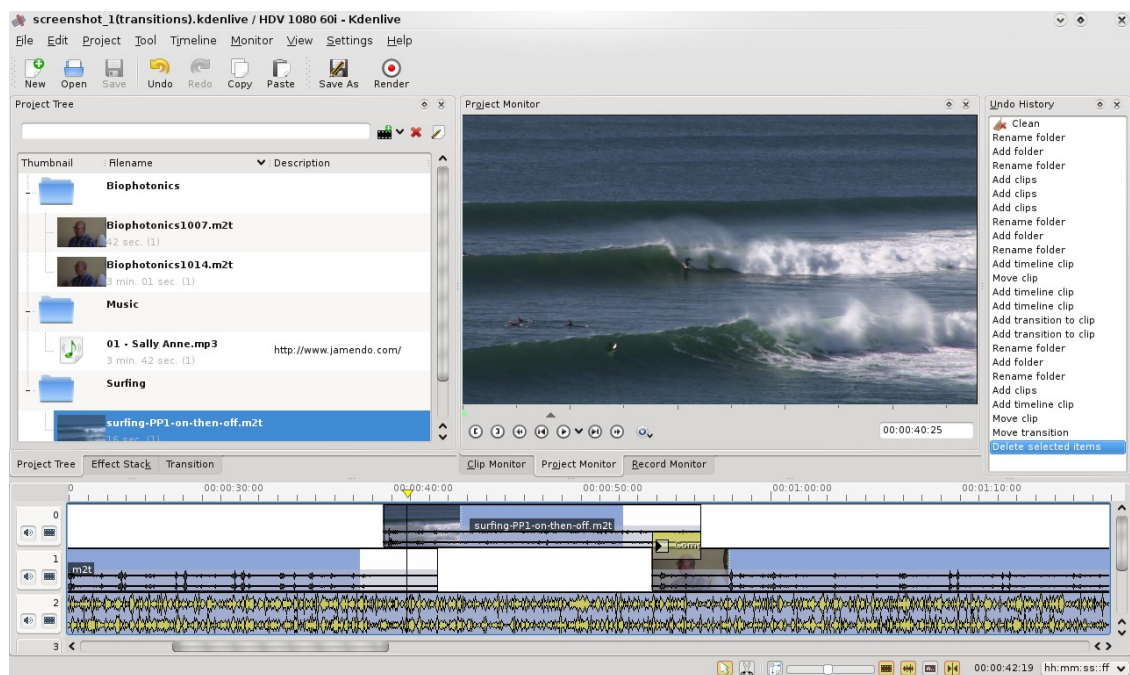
screenshot_1(transitions).kdenlive / HDV 1080 60i - Kdenlive

File Edit Project Tool Timeline Monitor View Settings Help

New Open Save Undo Redo Copy Paste Save As Render

Project Tree

| Thumbnail | Filename | Description |
|---|---|---|
| | Biophotonics | |
| | Biophotonics1007.m2t 42 sec. (1) | |
| | Biophotonics1014.m2t 3 min. 01 sec. (1) | |
| | Music | |
| | 01 - Sally Anne.mp3 3 min. 42 sec. (1) | http://www.jamendo.com/ |
| | Surfing | |
| | surfing-PP1-on-then-off.m2t 16 sec. (1) | |

Project Tree Effect Stack Transition

Project Monitor

00:00:40:25

Clip Monitor Project Monitor Record Monitor

Undo History

Clean
Rename folder
Add folder
Rename folder
Add clips
Add clips
Add clips
Rename folder
Add folder
Rename folder
Add timeline clip
Move clip
Add timeline clip
Add timeline clip
Add transition to clip
Add transition to clip
Rename folder
Add folder
Rename folder
Add clips
Add timeline clip
Move clip
Move transition
Delete selected items

0 00:00:30:00 00:00:40:00 00:00:50:00 00:01:00:00 00:01:10:00

0
1
2
3

surfing-PP1-on-then-off.m2t
Comp
m2t

00:00:42:19 hh:mm:ss::ff